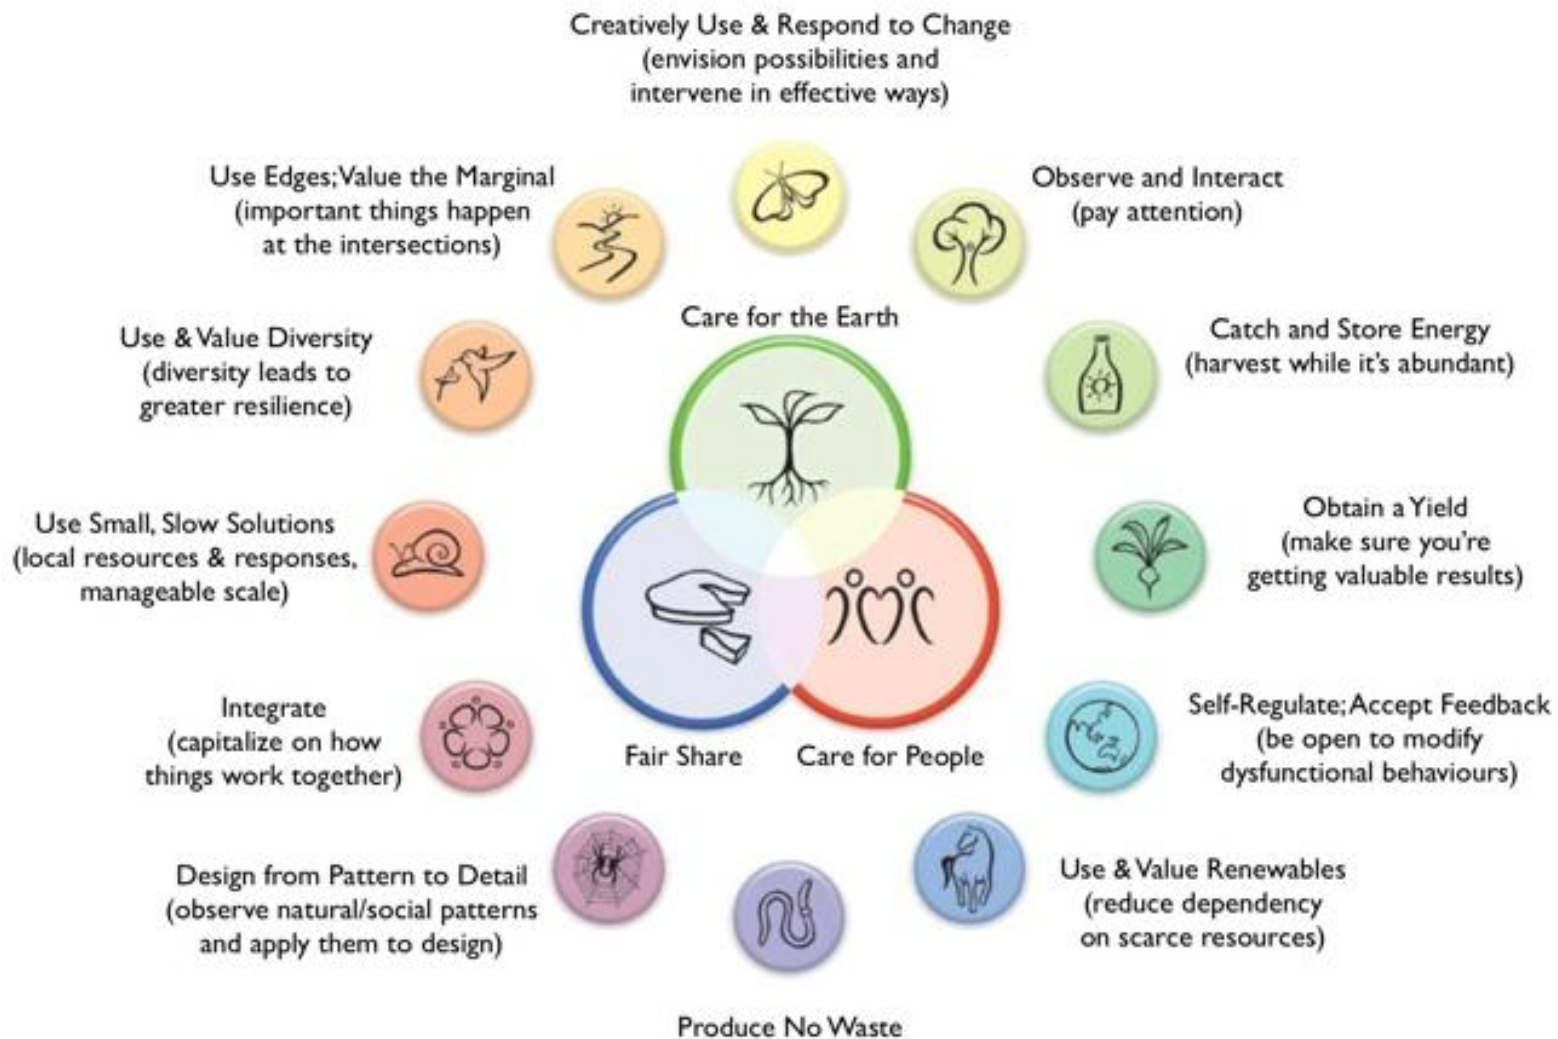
Creatively Use & Respond to Change
(envision possibilities and intervene in effective ways)

Use Edges; Value the Marginal
(important things happen at the intersections)

Observe and Interact
(pay attention)

Care for the Earth

Use & Value Diversity
(diversity leads to greater resilience)

Catch and Store Energy
(harvest while it's abundant)

Use Small, Slow Solutions
(local resources & responses, manageable scale)

Obtain a Yield
(make sure you're getting valuable results)

Integrate
(capitalize on how things work together)

Fair Share

Care for People

Self-Regulate; Accept Feedback
(be open to modify dysfunctional behaviours)

Design from Pattern to Detail
(observe natural/social patterns and apply them to design)

Use & Value Renewables
(reduce dependency on scarce resources)

Produce No Waste